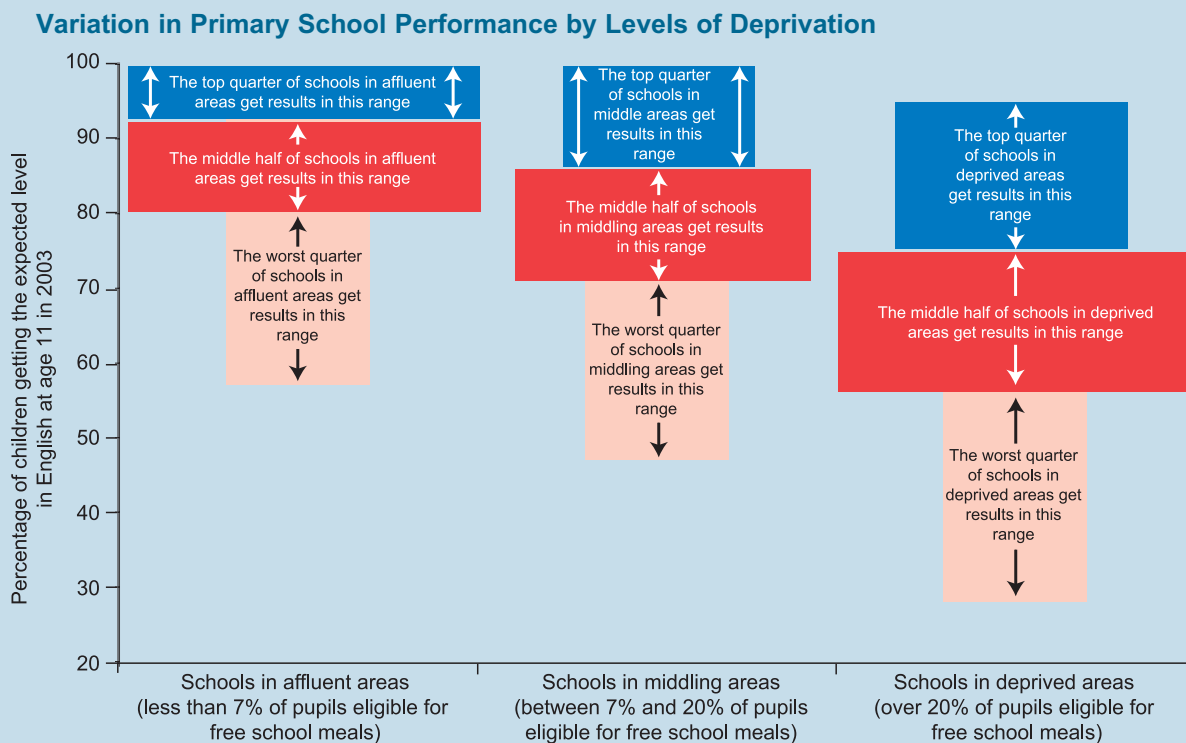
Variation in Primary School Performance by Levels of Deprivation

Percentage of children getting the expected level in English at age 11 in 2003

100
90
80
70
60
50
40
30
20

The top quarter of schools in affluent areas get results in this range

The middle half of schools in affluent areas get results in this range

The worst quarter of schools in affluent areas get results in this range

The top quarter of schools in middle areas get results in this range

The middle half of schools in middling areas get results in this range

The worst quarter of schools in middling areas get results in this range

The top quarter of schools in deprived areas get results in this range

The middle half of schools in deprived areas get results in this range

The worst quarter of schools in deprived areas get results in this range

Schools in affluent areas (less than 7% of pupils eligible for free school meals)

Schools in middling areas (between 7% and 20% of pupils eligible for free school meals)

Schools in deprived areas (over 20% of pupils eligible for free school meals)